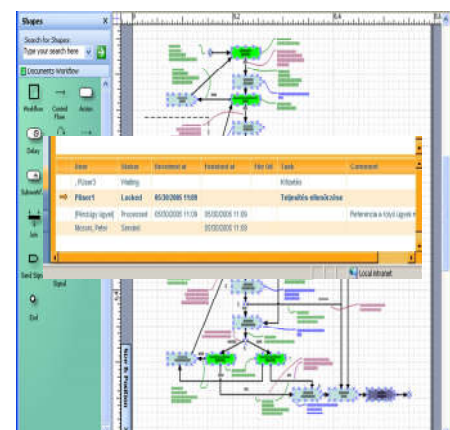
Shapes

Search for Shapes:

Type your search here

Documents Workflow

Workflow

Control Flow

Action

Delay

SubworkF

Join

Send Sign

Signal

End

| User | Status | Received at | Finished at | File Url | Task | Comment |
|---|---|---|---|---|---|---|
| ,P.User3 | Waiting | | | | Kittasika | |
| P.User1 | Locked | 05/30/2005 11:09 | | | Teljesítés ellenőrzése | |
| [Pénzügy ügyvei] | Processed | 05/30/2005 11:09 | 05/30/2005 11:09 | | | Referencia a folyó ügyvei m |
| Mozsin, Peter | Sended | | 05/30/2005 11:09 | | | |

Local intranet